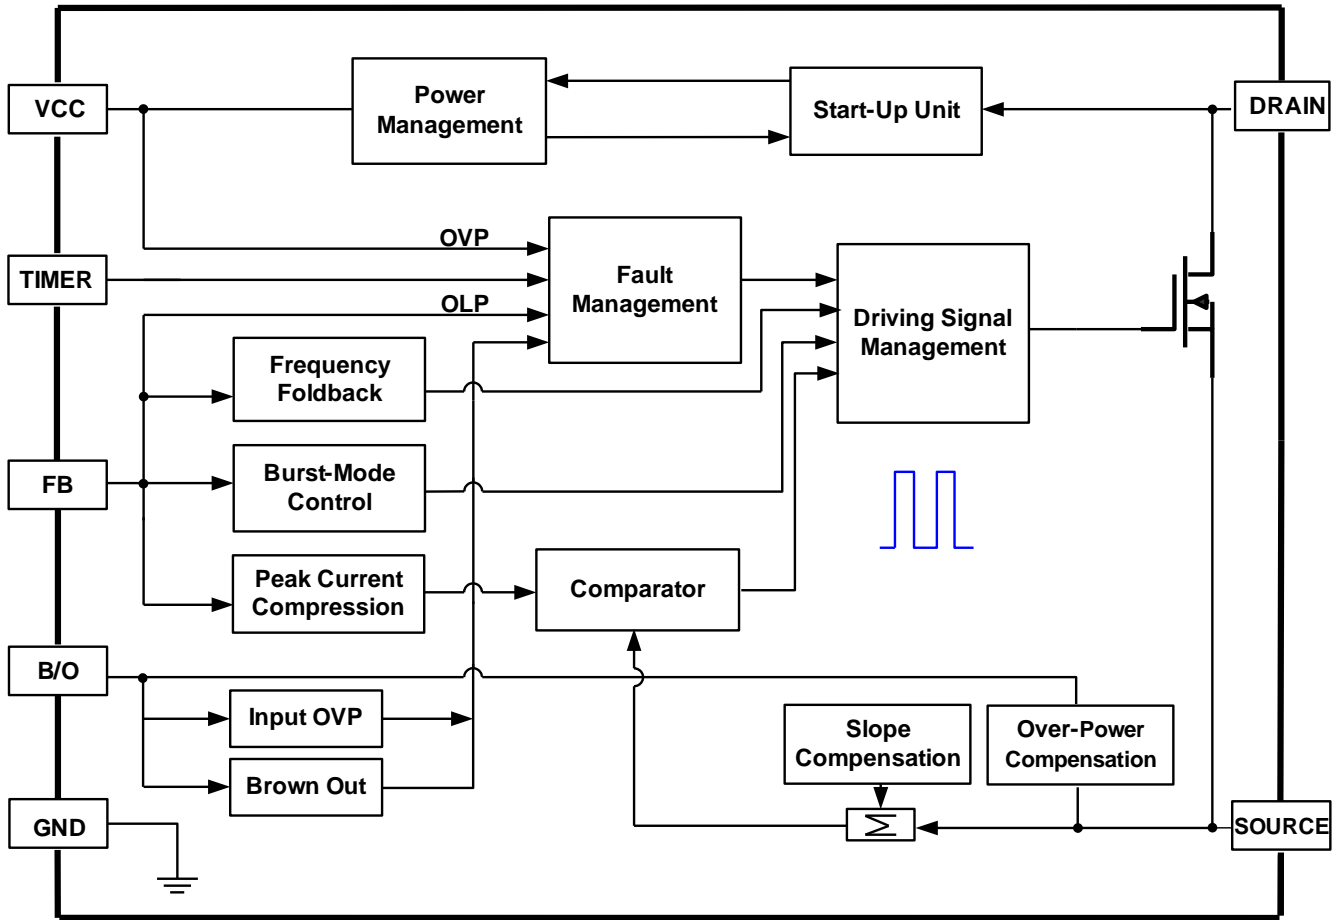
VCC

Power Management

Start-Up Unit

DRAIN

OVP

TIMER

Fault Management

Driving Signal Management

OLP

Frequency Foldback

FB

Burst-Mode Control

Peak Current Compression

Comparator

B/O

Input OVP

Brown Out

Slope Compensation

Over-Power Compensation

$\Sigma$

GND

SOURCE